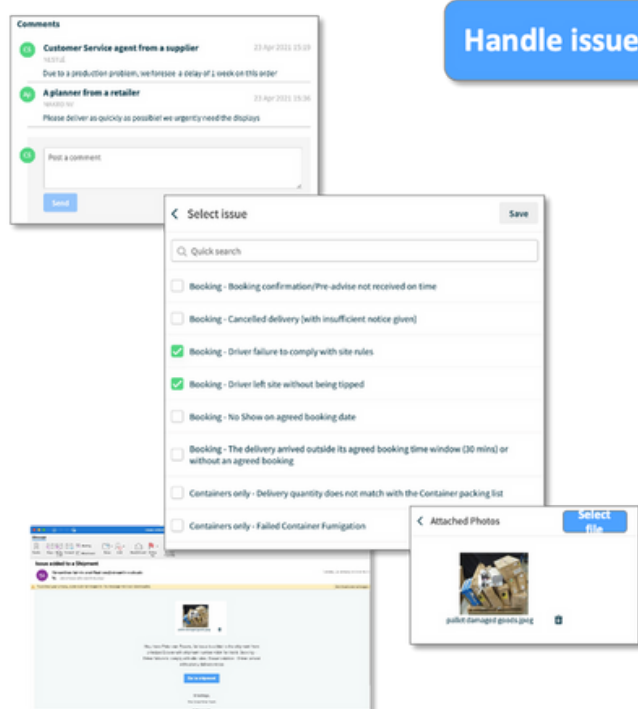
Handle issue

Comments

CS Customer Service agent from a supplier 23 Apr 2021 15:19
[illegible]
Due to a production problem, we foresee a delay of 1 week on this order

AP A planner from a retailer 23 Apr 2021 15:36
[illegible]
Please deliver as quickly as possible! we urgently need the displays

CS Post a comment

Send

Select issue Save

Quick search

Booking - Booking confirmation/Pre-advise not received on time

Booking - Cancelled delivery (with insufficient notice given)

Booking - Driver failure to comply with site rules

Booking - Driver left site without being tipped

Booking - No Show on agreed booking date

Booking - The delivery arrived outside its agreed booking time window (30 mins) or without an agreed booking

Containers only - Delivery quantity does not match with the Container packing list

Containers only - Failed Container Fumigation

Issue added to a Shipment

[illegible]

Go to shipment

Attached Photos Select file

pallet damaged goods.jpeg